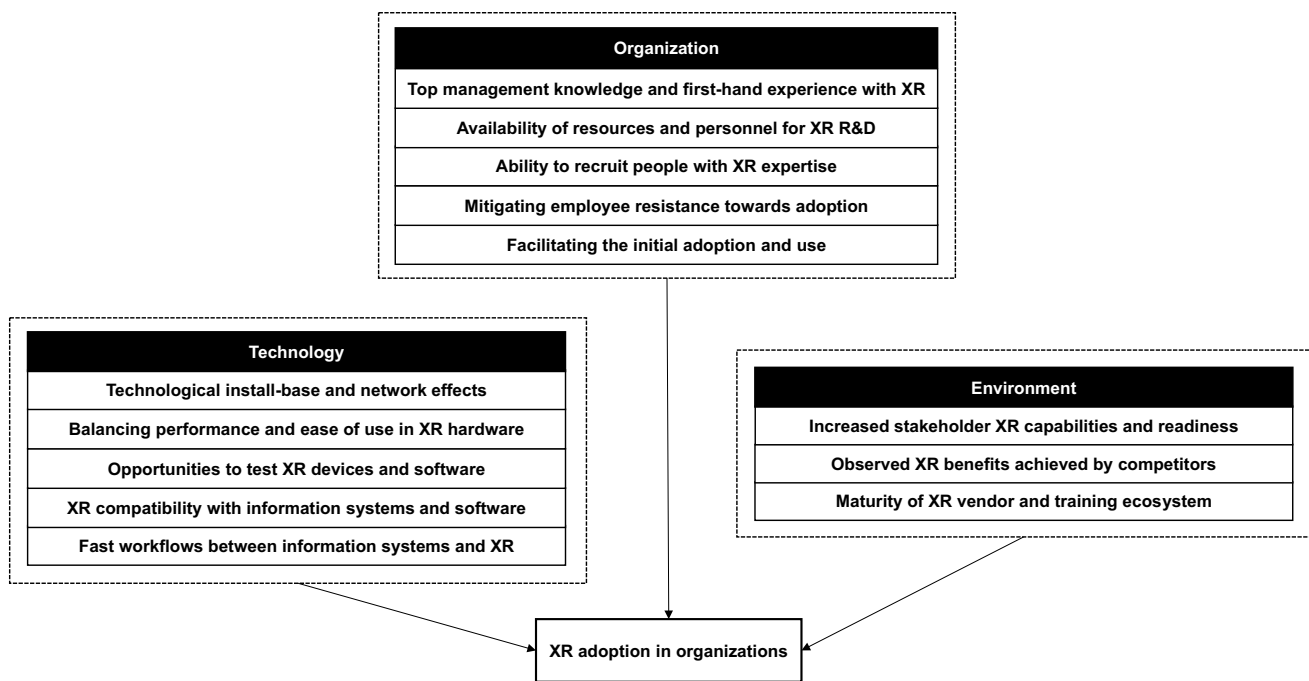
Organization

Top management knowledge and first-hand experience with XR

Availability of resources and personnel for XR R&D

Ability to recruit people with XR expertise

Mitigating employee resistance towards adoption

Facilitating the initial adoption and use

Technology

Technological install-base and network effects

Balancing performance and ease of use in XR hardware

Opportunities to test XR devices and software

XR compatibility with information systems and software

Fast workflows between information systems and XR

Environment

Increased stakeholder XR capabilities and readiness

Observed XR benefits achieved by competitors

Maturity of XR vendor and training ecosystem

XR adoption in organizations